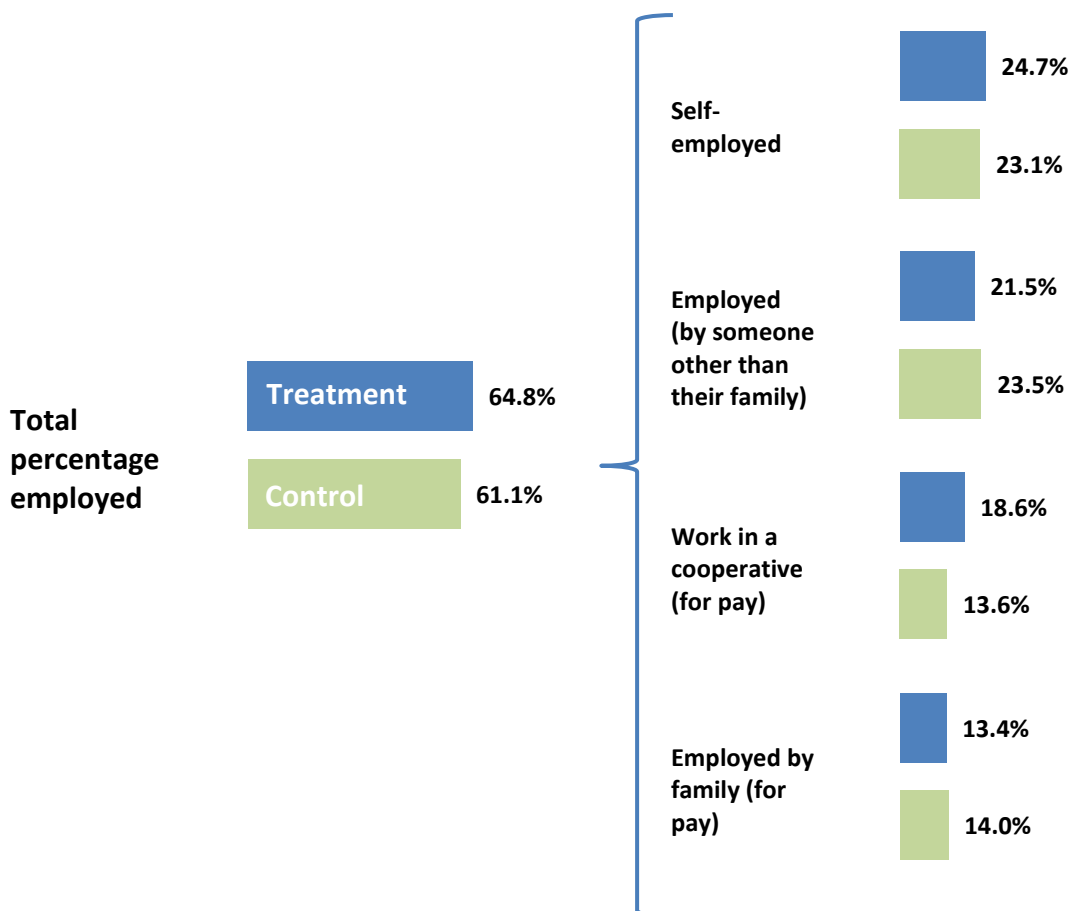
Total percentage employed

Treatment 64.8%

Control 61.1%

Self-employed
24.7%
23.1%

Employed (by someone other than their family)
21.5%
23.5%

Work in a cooperative (for pay)
18.6%
13.6%

Employed by family (for pay)
13.4%
14.0%